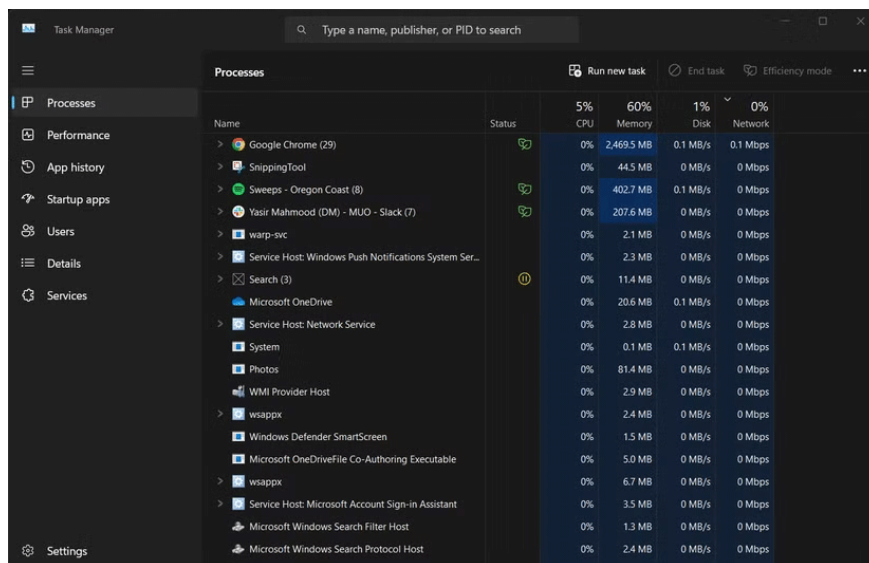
Task Manager

Type a name, publisher, or PID to search

Processes

Run new task

End task

Efficiency mode

Processes
Performance
App history
Startup apps
Users
Details
Services

Settings

| Name | Status | 5% CPU | 60% Memory | 1% Disk | 0% Network |
|---|---|---|---|---|---|
| Google Chrome (29) | | 0% | 2,469.5 MB | 0.1 MB/s | 0.1 Mbps |
| SnippingTool | | 0% | 44.5 MB | 0 MB/s | 0 Mbps |
| Sweeps - Oregon Coast (8) | | 0% | 402.7 MB | 0.1 MB/s | 0 Mbps |
| Yasir Mahmood (DM) - MUO - Slack (7) | | 0% | 207.6 MB | 0 MB/s | 0 Mbps |
| warp-svc | | 0% | 2.1 MB | 0 MB/s | 0 Mbps |
| Service Host: Windows Push Notifications System Ser... | | 0% | 2.3 MB | 0 MB/s | 0 Mbps |
| Search (3) | | 0% | 11.4 MB | 0 MB/s | 0 Mbps |
| Microsoft OneDrive | | 0% | 20.6 MB | 0.1 MB/s | 0 Mbps |
| Service Host: Network Service | | 0% | 2.8 MB | 0 MB/s | 0 Mbps |
| System | | 0% | 0.1 MB | 0.1 MB/s | 0 Mbps |
| Photos | | 0% | 81.4 MB | 0 MB/s | 0 Mbps |
| WMI Provider Host | | 0% | 2.9 MB | 0 MB/s | 0 Mbps |
| wsappx | | 0% | 2.4 MB | 0 MB/s | 0 Mbps |
| Windows Defender SmartScreen | | 0% | 1.5 MB | 0 MB/s | 0 Mbps |
| Microsoft OneDriveFile Co-Authoring Executable | | 0% | 5.0 MB | 0 MB/s | 0 Mbps |
| wsappx | | 0% | 6.7 MB | 0 MB/s | 0 Mbps |
| Service Host: Microsoft Account Sign-in Assistant | | 0% | 3.5 MB | 0 MB/s | 0 Mbps |
| Microsoft Windows Search Filter Host | | 0% | 1.3 MB | 0 MB/s | 0 Mbps |
| Microsoft Windows Search Protocol Host | | 0% | 2.4 MB | 0 MB/s | 0 Mbps |